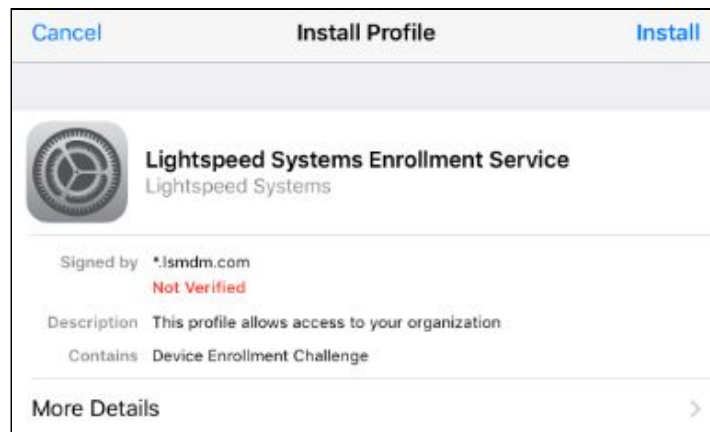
Cancel Install Profile Install

Lightspeed Systems Enrollment Service
Lightspeed Systems

Signed by *.lsmdm.com
Not Verified

Description This profile allows access to your organization

Contains Device Enrollment Challenge

More Details